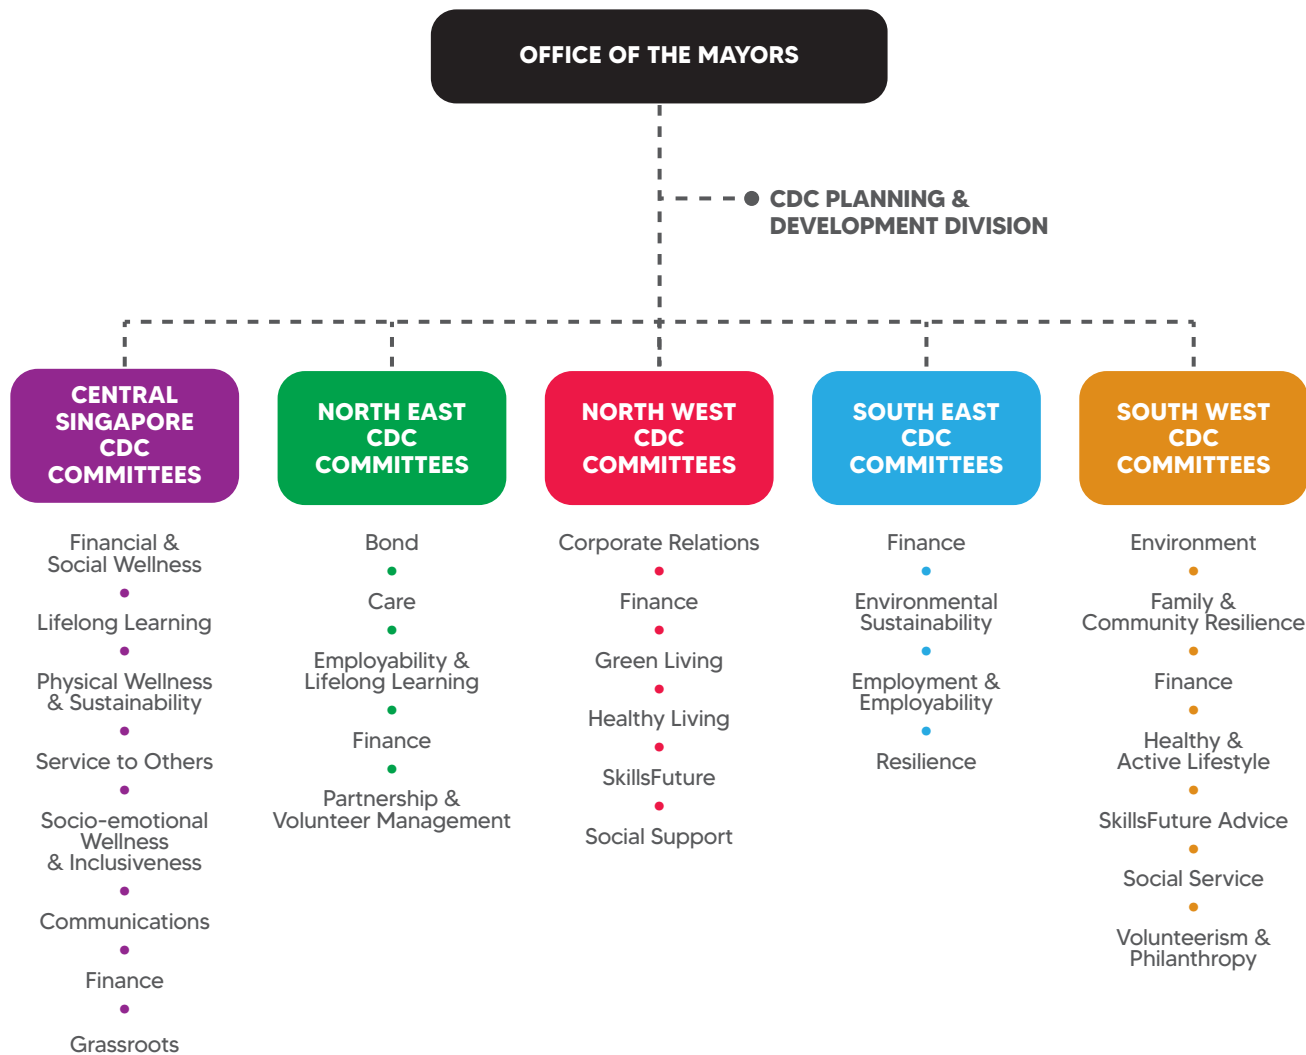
OFFICE OF THE MAYORS

CDC PLANNING & DEVELOPMENT DIVISION

CENTRAL SINGAPORE CDC COMMITTEES

Financial & Social Wellness

Lifelong Learning

Physical Wellness & Sustainability

Service to Others

Socio-emotional Wellness & Inclusiveness

Communications

Finance

Grassroots

NORTH EAST CDC COMMITTEES

Bond

Care

Employability & Lifelong Learning

Finance

Partnership & Volunteer Management

NORTH WEST CDC COMMITTEES

Corporate Relations

Finance

Green Living

Healthy Living

SkillsFuture

Social Support

SOUTH EAST CDC COMMITTEES

Finance

Environmental Sustainability

Employment & Employability

Resilience

SOUTH WEST CDC COMMITTEES

Environment

Family & Community Resilience

Finance

Healthy & Active Lifestyle

SkillsFuture Advice

Social Service

Volunteerism & Philanthropy